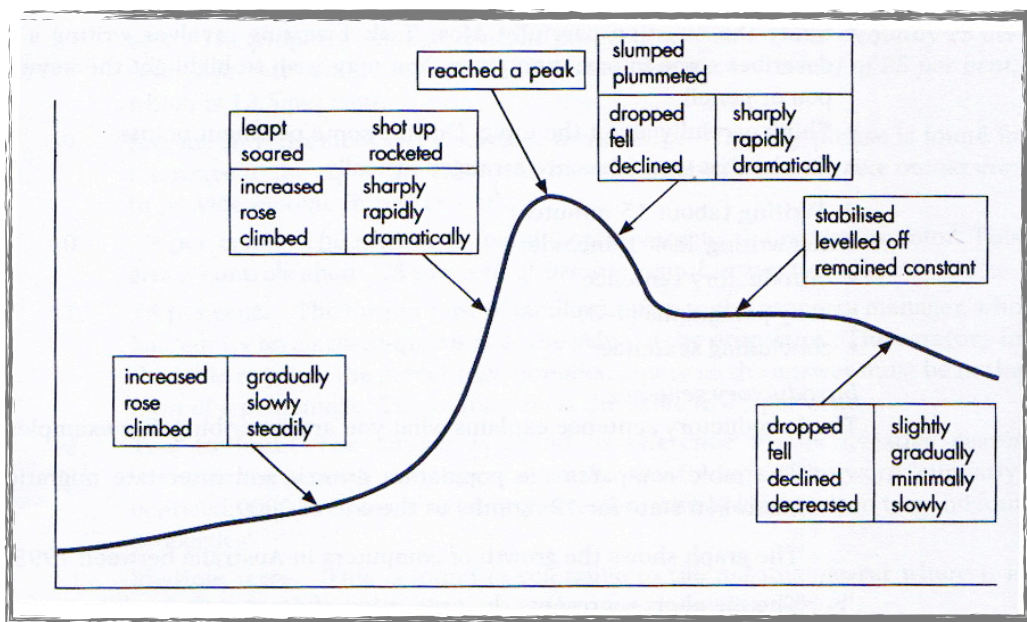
reached a peak

| slumped plummeted | |
|---|---|
| dropped fell declined | sharply rapidly dramatically |

| leapt soared | shot up rocketed |
|---|---|
| increased rose climbed | sharply rapidly dramatically |

stabilised levelled off remained constant

| increased rose climbed | gradually slowly steadily |
|---|---|

| dropped fell declined decreased | slightly gradually minimally slowly |
|---|---|